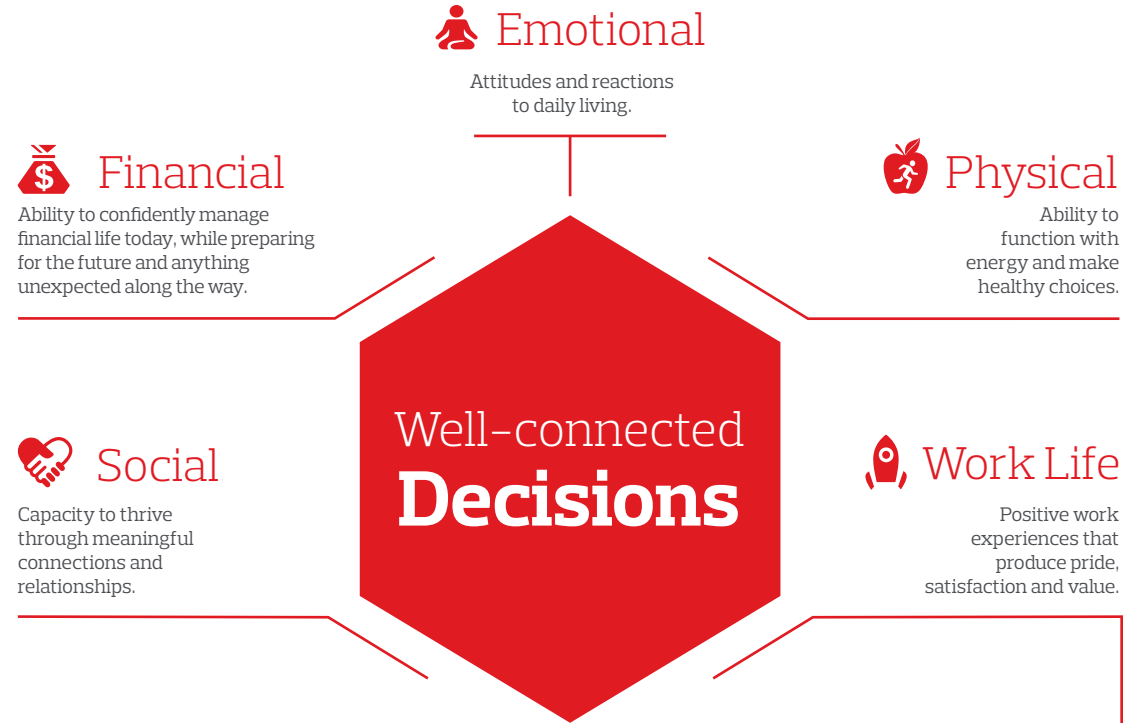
Emotional

Attitudes and reactions to daily living.

Financial

Ability to confidently manage financial life today, while preparing for the future and anything unexpected along the way.

Physical

Ability to function with energy and make healthy choices.

Well-connected
Decisions

Social

Capacity to thrive through meaningful connections and relationships.

Work Life

Positive work experiences that produce pride, satisfaction and value.